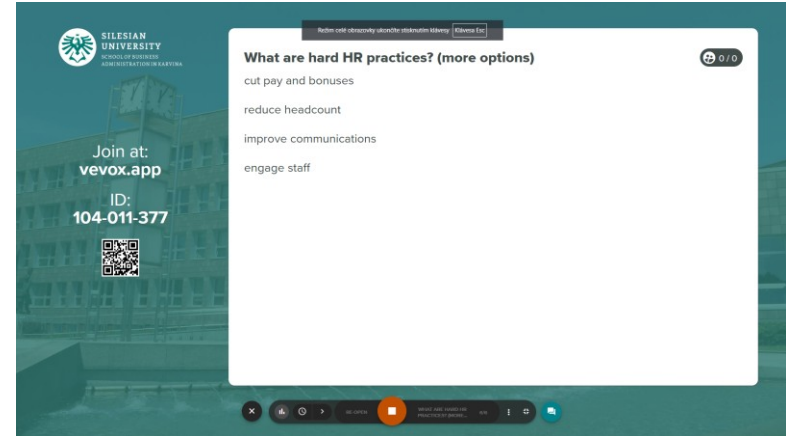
SILESIAN UNIVERSITY
SCHOOL OF BUSINESS ADMINISTRATION IN KARVINA

Režim celé obrazovky ukončíte stisknutím klávesy Klávesa Esc

Join at:
vevox.app

ID:
104-011-377

What are hard HR practices? (more options)

0 / 0

cut pay and bonuses

reduce headcount

improve communications

engage staff

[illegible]

WHAT ARE HARD HR PRACTICES? (MORE...